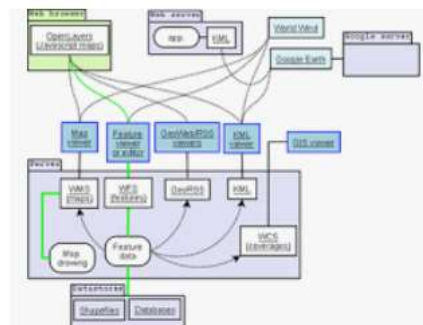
Web browser

OpenLayers (Javascript maps)

Web server

app

KML

World Wind

Google Earth

Google server

Map viewer

Feature viewer or editor

GeoWeb/RSS viewers

KML viewer

GIS viewer

Server

WMS (maps)

WFS (features)

GeoRSS

KML

Map drawing

Feature data

WCS (coverages)

Datastores

Shapefiles

Databases